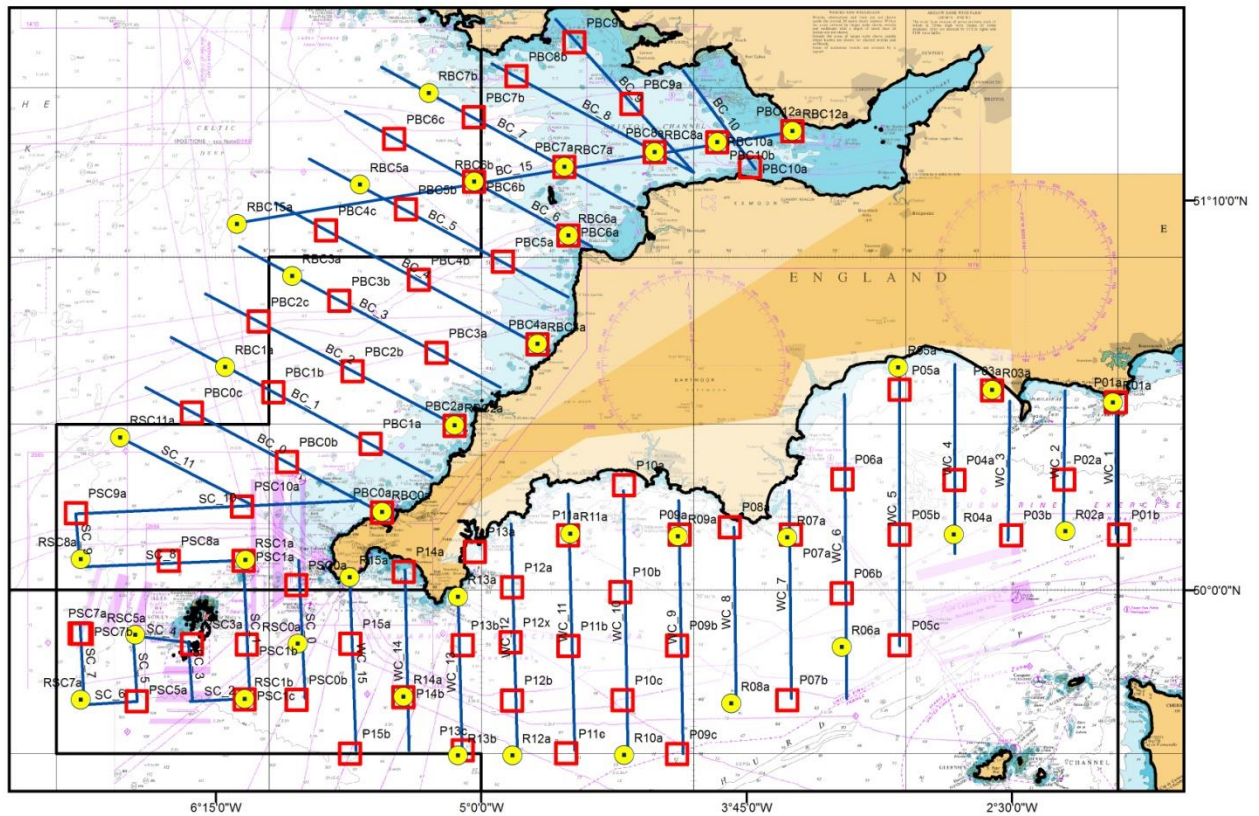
PBC9
PBC8b
BC_9
PBC9a
BC_10
RBC7b
PBC7b
BC_8
PBC12a
RBC12a
PBC6c
BC_7
PBC8a
RBC8a
PBC10a
PBC6a
PBC7a
RBC7a
PBC10b
RBC10a
RBC5a
RBC6b
BC_15
PBC5b
PBC6b
BC_6
RBC15a
PBC4c
BC_5
RBC6a
PBC6a
PBC5a
51°10'0"N
RBC3a
PBC4b
PBC3b
BC_4
ENGLAND
PBC2c
BC_3
PBC3a
PBC4a
RBC4a
BC_2
PBC2b
RBC1a
PBC1b
PBC0c
BC_1
RSC11a
PBC2a
RBC2a
PBC1a
BC_0
PBC0b
SC_11
R05a
P05a
P03a
R03a
P01a
R01a
PSC9a
PSC10a
SC_10
PBC0a
RBC0a
P10a
P06a
WC_4
P04a
WC_3
WC_2
P02a
WC_1
SC_9
RSC8a
SC_8
PSC8a
PSC1a
RSC1a
P13a
P11a
R11a
P09a
R09a
P08a
R07a
P07a
WC_6
WC_5
P05b
R04a
P03b
R02a
P01b
PSC0a
R15a
P14a
R13a
P12a
P10b
P06b
50°0'0"N
PSC7a
RSC5a
PSC7b
SC_4
SC_3a
RSC0a
SC_0
SC_7
SC_5
SC_3
SC_1
PSC1b
P15a
WC_15
WC_14
WC_13
P13b
WC_12
P12x
WC_11
P11b
WC_10
WC_9
P09b
WC_8
WC_7
R06a
P05c
RSC7a
SC_6
PSC5a
SC_2
RSC1b
PSC1c
PSC0b
R14a
P14b
P12b
P10c
R08a
P07b
P15b
P13c
R13b
R12a
P11c
R10a
P09c
6°15'0"W
5°0'0"W
3°45'0"W
2°30'0"W